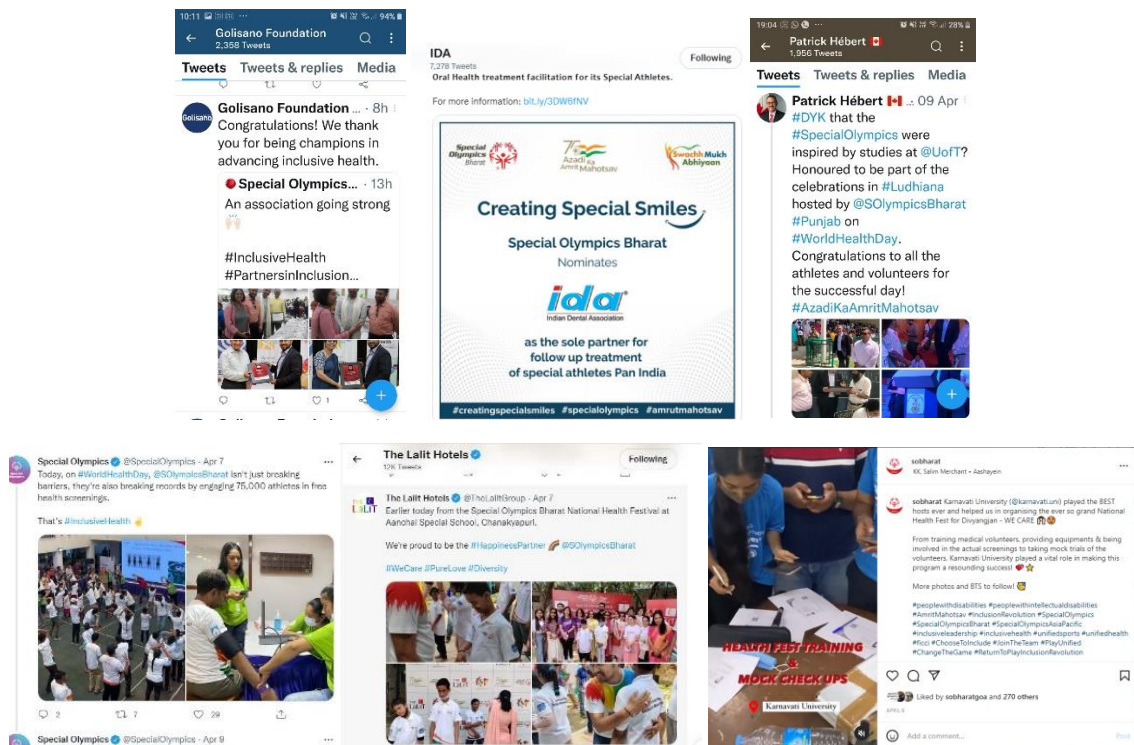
10:11 94%
Golisano Foundation
2,358 Tweets
Tweets Tweets & replies Media

Golisano Foundation · 8h
Congratulations! We thank you for being champions in advancing inclusive health.

Special Olympics... · 13h
An association going strong 🙌🏻

#InclusiveHealth
#PartnersinInclusion...

1

IDA
7,278 Tweets
Following
Oral Health treatment facilitation for its Special Athletes.

For more information: bit.ly/3DW6fNV

Special Olympics Bharat
75 Azadi Ka Amrit Mahotsav
Swachh Mukh Abhiyaan

Creating Special Smiles
Special Olympics Bharat
Nominates
ida
Indian Dental Association
as the sole partner for follow up treatment of special athletes Pan India

#creatingspecialsmiles #specialolympics #amrutmahotsav

19:04 28%
Patrick Hébert 🇨🇦
1,956 Tweets
Tweets Tweets & replies Media

Patrick Hébert 🇨🇦 · 09 Apr
#DYK that the #SpecialOlympics were inspired by studies at @UofT? Honoured to be part of the celebrations in #Ludhiana hosted by @SOlympicsBharat #Punjab on #WorldHealthDay. Congratulations to all the athletes and volunteers for the successful day! #AzadiKaAmritMahotsav

Special Olympics @SpecialOlympics · Apr 7
Today, on #WorldHealthDay, @SOlympicsBharat isn't just breaking barriers, they're also breaking records by engaging 75,000 athletes in free health screenings.

That's #InclusiveHealth 👌

2 7 29

Special Olympics @SpecialOlympics · Apr 9

The Lalit Hotels
12K Tweets
Following

The Lalit Hotels @TheLalitGroup · Apr 7
Earlier today from the Special Olympics Bharat National Health Festival at Aanchal Special School, Chanakyapuri.

We're proud to be the #HappinessPartner 🌈 @SOlympicsBharat

#WeCare #PureLove #Diversity

sobharat
KK, Salim Merchant • Aashayein

HEALTH FEST TRAINING & MOCK CHECK UPS
Karnavati University

sobharat Karnavati University (@karnavati.uni) played the BEST hosts ever and helped us in organising the ever so grand National Health Fest for Divyangjan - WE CARE

From training medical volunteers, providing equipments & being involved in the actual screenings to taking mock trials of the volunteers. Karnavati University played a vital role in making this program a resounding success! ❤️⭐

More photos and BTS to follow!

#peoplewithdisabilities #peoplewithintellectualdisabilities #AmritMahotsav #InclusionRevolution #SpecialOlympics #SpecialOlympicsBharat #SpecialOlympicsAsiaPacific #inclusiveleadership #inclusivehealth #unifiedsports #unifiedhealth #ficci #ChooseToInclude #JoinTheTeam #PlayUnified #ChangeTheGame #ReturnToPlayInclusionRevolution

Liked by sobharatgoa and 270 others
APRIL 8
Add a comment...
Post